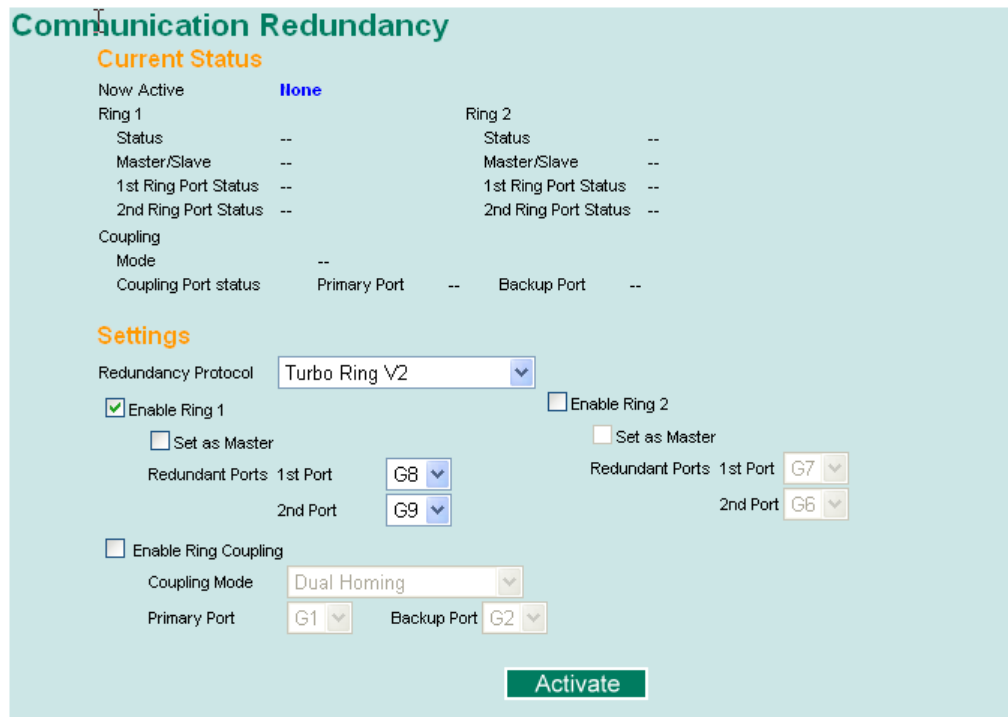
Communication Redundancy

Current Status

Now Active None

| Ring 1 | | Ring 2 | |
|---|---|---|---|
| Status | -- | Status | -- |
| Master/Slave | -- | Master/Slave | -- |
| 1st Ring Port Status | -- | 1st Ring Port Status | -- |
| 2nd Ring Port Status | -- | 2nd Ring Port Status | -- |

Coupling
Mode --
Coupling Port status Primary Port -- Backup Port --

Settings

Redundancy Protocol Turbo Ring V2

Enable Ring 1
Set as Master
Redundant Ports 1st Port G8
2nd Port G9

Enable Ring 2
Set as Master
Redundant Ports 1st Port G7
2nd Port G6

Enable Ring Coupling
Coupling Mode Dual Homing
Primary Port G1 Backup Port G2

Activate